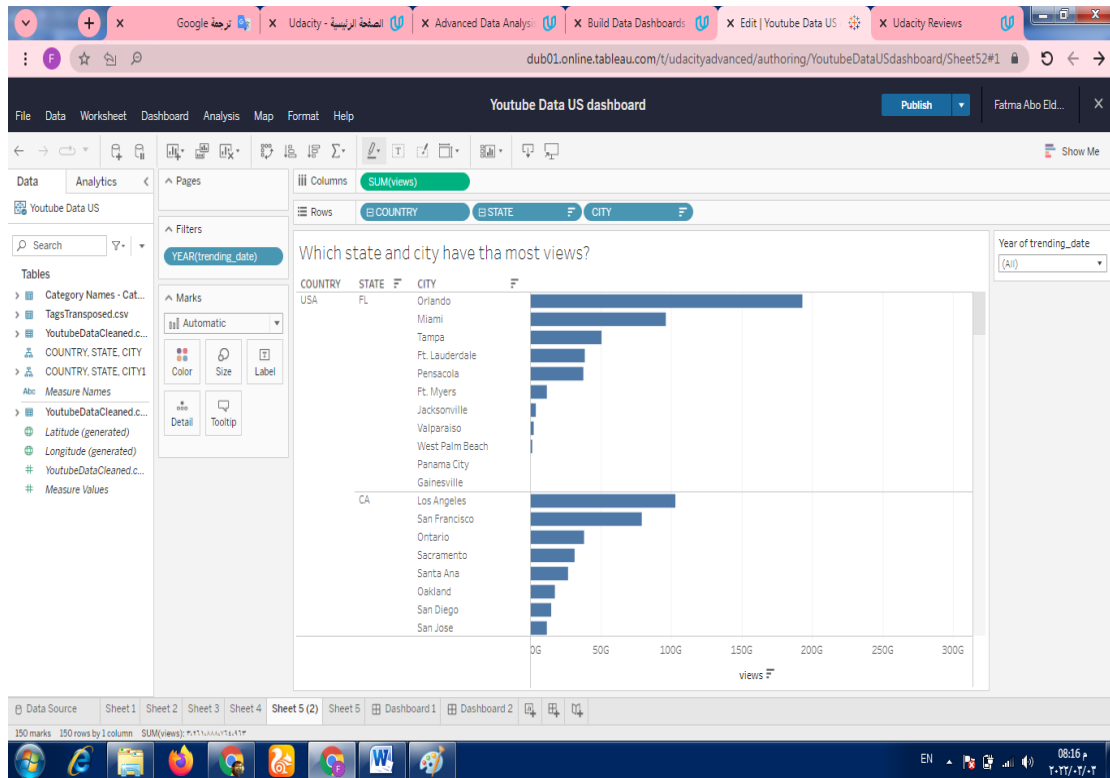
Google ترجمة | Udacity - الصفحة الرئيسية | Advanced Data Analysis | Build Data Dashboards | Edit | Youtube Data US | Udacity Reviews

dub01.online.tableau.com/t/udacityadvanced/authoring/YoutubeDataUSdashboard/Sheet52#1

File Data Worksheet Dashboard Analysis Map Format Help

Youtube Data US dashboard

Publish

Fatma Abo Eld...

Show Me

Data Analytics

Youtube Data US

Search

Tables

Category Names - Cat...
TagsTransposed.csv
YoutubeDataCleaned.c...
COUNTRY, STATE, CITY
COUNTRY, STATE, CITY1
Measure Names
YoutubeDataCleaned.c...
Latitude (generated)
Longitude (generated)
YoutubeDataCleaned.c...
Measure Values

Pages

Filters

YEAR(trending_date)

Marks

Automatic

Color Size Label Detail Tooltip

Columns SUM(views)

Rows COUNTRY STATE CITY

Which state and city have tha most views?

Year of trending_date
(All)

| COUNTRY | STATE | CITY |
|---|---|---|
| USA | FL | Orlando |
| | | Miami |
| | | Tampa |
| | | Ft. Lauderdale |
| | | Pensacola |
| | | Ft. Myers |
| | | Jacksonville |
| | | Valparaiso |
| | | West Palm Beach |
| | | Panama City |
| | | Gainesville |
| | CA | Los Angeles |
| | | San Francisco |
| | | Ontario |
| | | Sacramento |
| | | Santa Ana |
| | | Oakland |
| | | San Diego |
| | | San Jose |

0G 50G 100G 150G 200G 250G 300G

views

Data Source Sheet 1 Sheet 2 Sheet 3 Sheet 4 Sheet 5 (2) Sheet 5 Dashboard 1 Dashboard 2

150 marks 150 rows by 1 column SUM(views): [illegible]

EN 08:16 م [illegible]